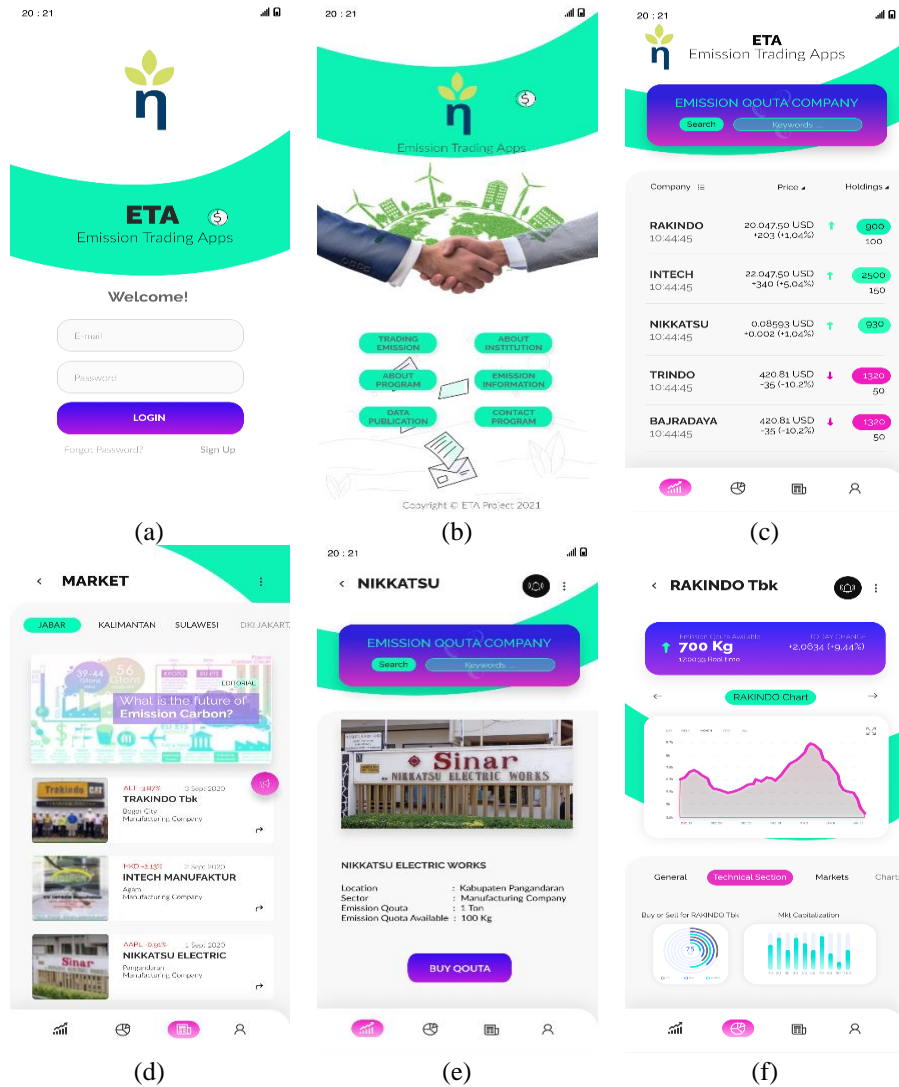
20 : 21

ETA
Emission Trading Apps

Welcome!

E-mail

Password

LOGIN

Forgot Password?
Sign Up

(a)

20 : 21

Emission Trading Apps

TRADING EMISSION
ABOUT INSTITUTION
ABOUT PROGRAM
EMISSION INFORMATION
DATA PUBLICATION
CONTACT PROGRAM

Copyright © ETA Project 2021

(b)

20 : 21

ETA
Emission Trading Apps

EMISSION QOUTA COMPANY
Search
Keywords ...

| Company | Price | Holdings |
|---|---|---|
| RAKINDO 10:44:45 | 20.047,50 USD +203 (+1,04%) | 900 100 |
| INTECH 10:44:45 | 22.047,50 USD +340 (+5,04%) | 2500 150 |
| NIKKATSU 10:44:45 | 0.08593 USD +0.002 (+1,04%) | 930 |
| TRINDO 10:44:45 | 420.81 USD -35 (-10,2%) | 1320 50 |
| BAJRADAYA 10:44:45 | 420.81 USD -35 (-10,2%) | 1320 50 |

(c)

MARKET

JABAR
KALIMANTAN
SULAWESI
DKI JAKARTA

39-44 Gtons
56 Gtons
EDITORIAL
What is the future of Emission Carbon?

ALT +1.92%
3 Sept 2020
TRAKINDO Tbk
Bogor City
Manufacturing Company

HKD +2.13%
2 Sept 2020
INTECH MANUFAKTUR
Agam
Manufacturing Company

AAPL -0.9%
1 Sept 2020
NIKKATSU ELECTRIC
Pangandaran
Manufacturing Company

(d)

20 : 21

NIKKATSU

EMISSION QOUTA COMPANY
Search
Keywords ...

Sinar
NIKKATSU ELECTRIC WORKS

NIKKATSU ELECTRIC WORKS

Location : Kabupaten Pangandaran
Sector : Manufacturing Company
Emission Qouta : 1 Ton
Emission Quota Available : 100 Kg

BUY QOUTA

(e)

RAKINDO Tbk

Emission Qouta Available
700 Kg
12:00:59 Real time
TO DAY CHANGE
+2,0634 (+9,44%)

RAKINDO Chart

General
Technical Section
Markets
Charts

Buy or Sell for RAKINDO Tbk
Mkt Capitalization

(f)